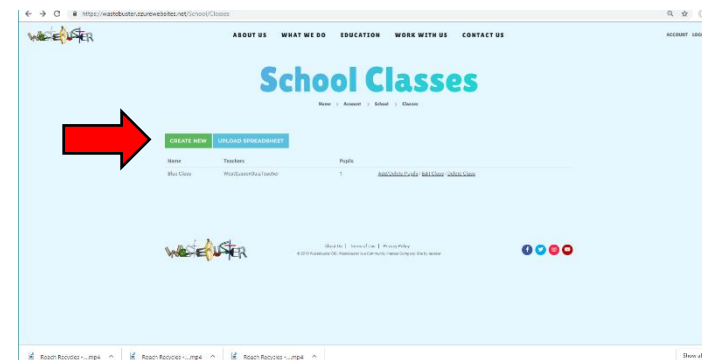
https://wastebuster.azurewebsites.net/School/Classes

WASTEBUSTER

ABOUT US WHAT WE DO EDUCATION WORK WITH US CONTACT US

ACCOUNT LOG

School Classes

Home > Account > School > Classes

CREATE NEW UPLOAD SPREADSHEET

| Name | Teachers | Pupils | |
|---|---|---|---|
| Blue Class | WasteBusterTestTeacher | 1 | Add/Delete Pupils \| Edit Class \| Delete Class |

WASTEBUSTER

About Us | Terms of Use | Privacy Policy
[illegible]

Roach Recycles -....mp4 ^ Roach Recycles -....mp4 ^ Roach Recycles -....mp4 ^

Show al